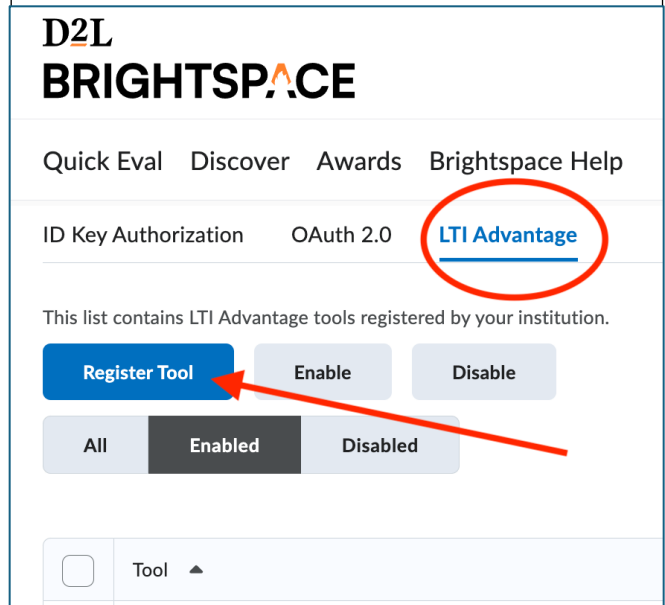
D2L
BRIGHTSPACE

Quick Eval Discover Awards Brightspace Help

ID Key Authorization OAuth 2.0 LTI Advantage

This list contains LTI Advantage tools registered by your institution.

Register Tool Enable Disable

All Enabled Disabled

Tool